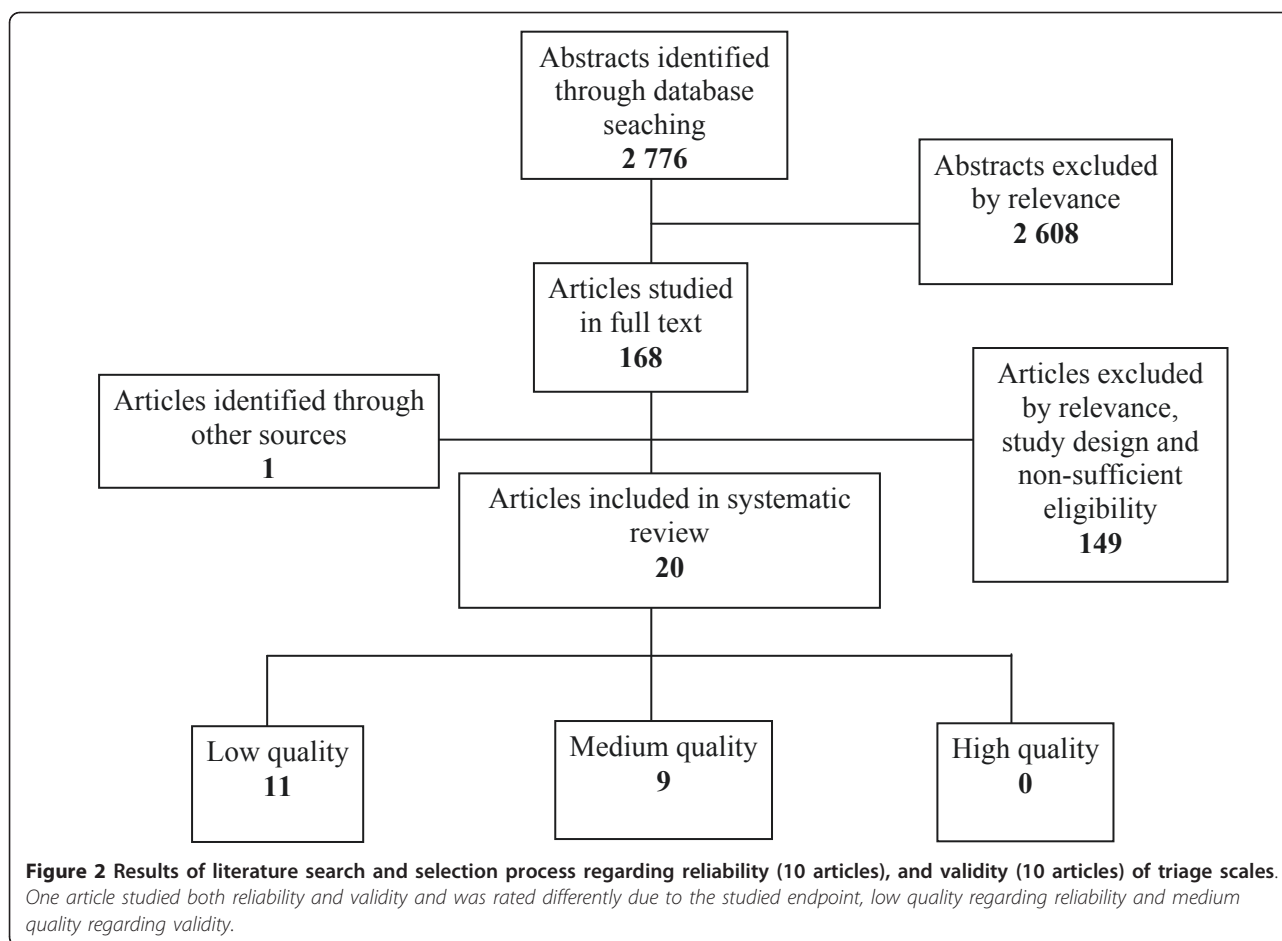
Abstracts identified through database seaching
**2 776**

Abstracts excluded by relevance
**2 608**

Articles studied in full text
**168**

Articles identified through other sources
**1**

Articles excluded by relevance, study design and non-sufficient eligibility
**149**

Articles included in systematic review
**20**

Low quality
**11**

Medium quality
**9**

High quality
**0**

**Figure 2 Results of literature search and selection process regarding reliability (10 articles), and validity (10 articles) of triage scales.** *One article studied both reliability and validity and was rated differently due to the studied endpoint, low quality regarding reliability and medium quality regarding validity.*